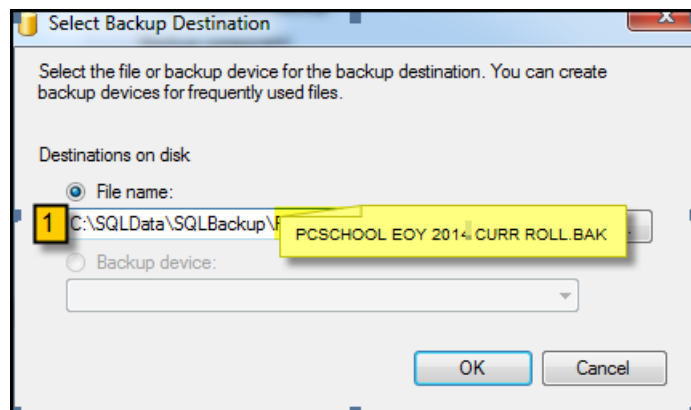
Select Backup Destination

Select the file or backup device for the backup destination. You can create backup devices for frequently used files.

Destinations on disk

File name:

1

C:\SQLData\SQLBackup\P

PCSCHOOL EOY 2014 CURR ROLL.BAK

Backup device:

OK

Cancel